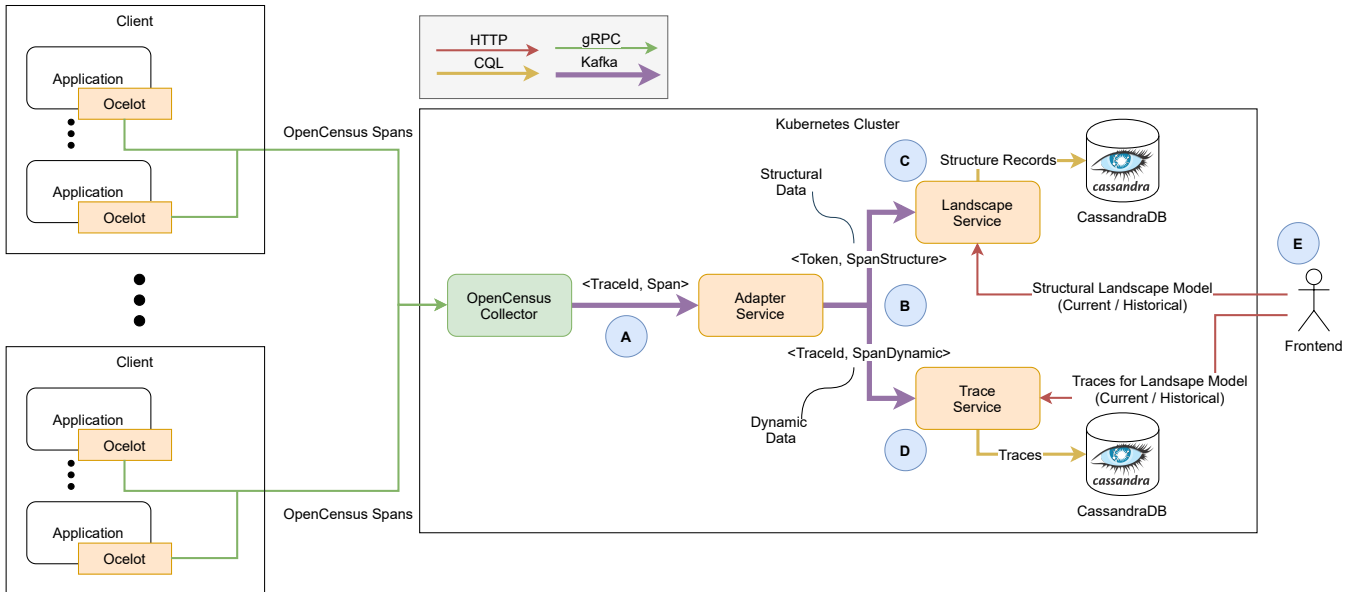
Client

Application
Ocelot

Application
Ocelot

Client

Application
Ocelot

Application
Ocelot

HTTP
gRPC
CQL
Kafka

OpenCensus Spans

OpenCensus Spans

Kubernetes Cluster

OpenCensus Collector

<TraceId, Span>

A

Adapter Service

Structural Data

<Token, SpanStructure>

B

<TraceId, SpanDynamic>

Dynamic Data

C

Structure Records

Landscape Service

cassandra

CassandraDB

D

Trace Service

Traces

cassandra

CassandraDB

E

Structural Landscape Model (Current / Historical)

Traces for Landsape Model (Current / Historical)

Frontend